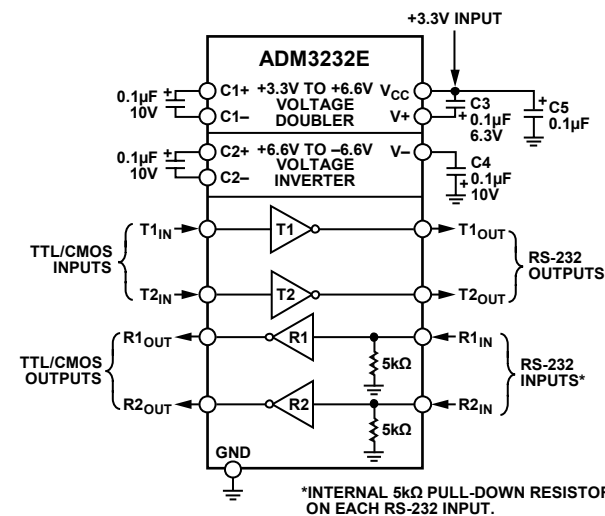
+3.3V INPUT

ADM3232E

0.1µF 10V

C1+

C1–

+3.3V TO +6.6V VOLTAGE DOUBLER

$V_{CC}$

V+

C3 0.1µF 6.3V

C5 0.1µF

0.1µF 10V

C2+

C2–

+6.6V TO –6.6V VOLTAGE INVERTER

V–

C4 0.1µF 10V

TTL/CMOS INPUTS

$T1_{IN}$

T1

$T1_{OUT}$

$T2_{IN}$

T2

$T2_{OUT}$

RS-232 OUTPUTS

TTL/CMOS OUTPUTS

$R1_{OUT}$

R1

$R1_{IN}$

5kΩ

$R2_{OUT}$

R2

$R2_{IN}$

5kΩ

RS-232 INPUTS*

GND

*INTERNAL 5kΩ PULL-DOWN RESISTOR ON EACH RS-232 INPUT.